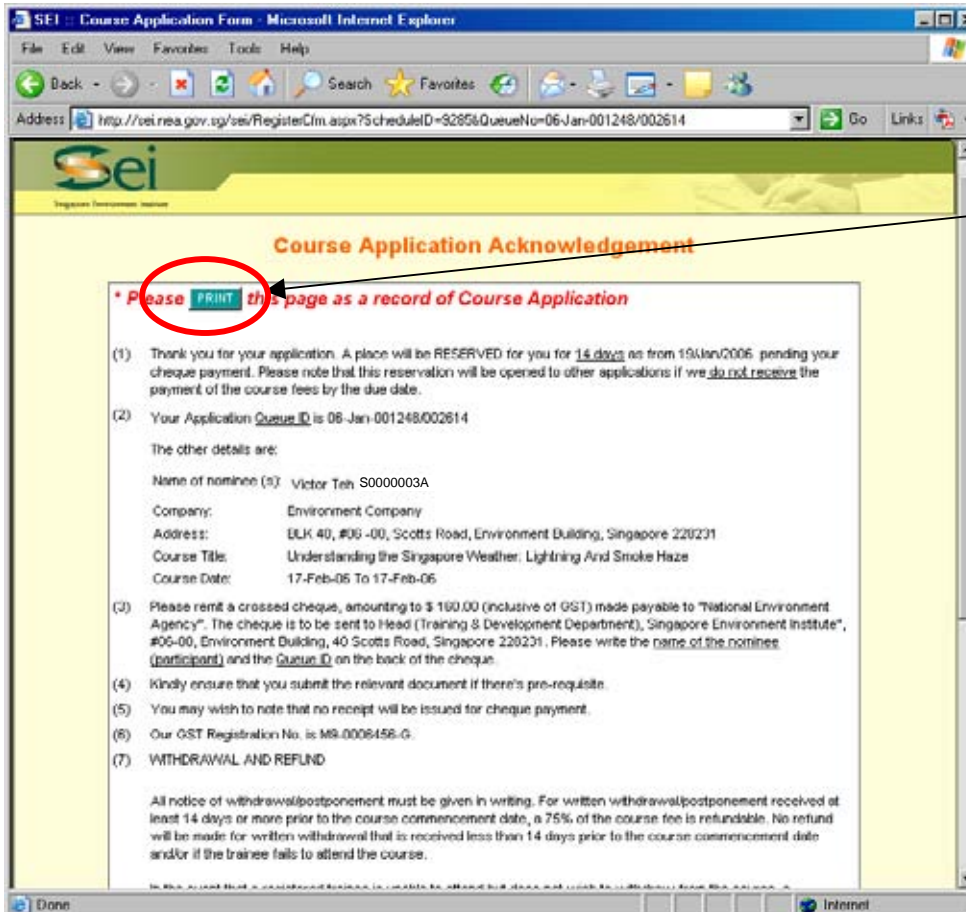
SEI :: Course Application Form - Microsoft Internet Explorer

File Edit View Favorites Tools Help

Back Search Favorites

Address http://sei.nea.gov.sg/sei/RegisterCfm.aspx?ScheduleID=9285&QueueNo=06-Jan-001248/002614 Go Links

Sei
Singapore Environment Institute

Course Application Acknowledgement

* Please PRINT this page as a record of Course Application

(1) Thank you for your application. A place will be RESERVED for you for 14 days as from 19/Jan/2006, pending your cheque payment. Please note that this reservation will be opened to other applications if we do not receive the payment of the course fees by the due date.

(2) Your Application Queue ID is 06-Jan-001248/002614

The other details are:

Name of nominee (s): Victor Teh S0000003A

| Company: | Environment Company |
|---|---|
| Address: | BLK 40, #06 -00, Scotts Road, Environment Building, Singapore 228231 |
| Course Title: | Understanding the Singapore Weather: Lightning And Smoke Haze |
| Course Date: | 17-Feb-06 To 17-Feb-06 |

(3) Please remit a crossed cheque, amounting to $ 180.00 (inclusive of GST) made payable to "National Environment Agency". The cheque is to be sent to Head (Training & Development Department), Singapore Environment Institute", #06-00, Environment Building, 40 Scotts Road, Singapore 228231. Please write the name of the nominee (participant) and the Queue ID on the back of the cheque.

(4) Kindly ensure that you submit the relevant document if there's pre-requisite.

(5) You may wish to note that no receipt will be issued for cheque payment.

(6) Our GST Registration No. is M9-0006456-G.

(7) WITHDRAWAL AND REFUND

All notice of withdrawal/postponement must be given in writing. For written withdrawal/postponement received at least 14 days or more prior to the course commencement date, a 75% of the course fee is refundable. No refund will be made for written withdrawal that is received less than 14 days prior to the course commencement date and/or if the trainee fails to attend the course.

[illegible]

Done Internet